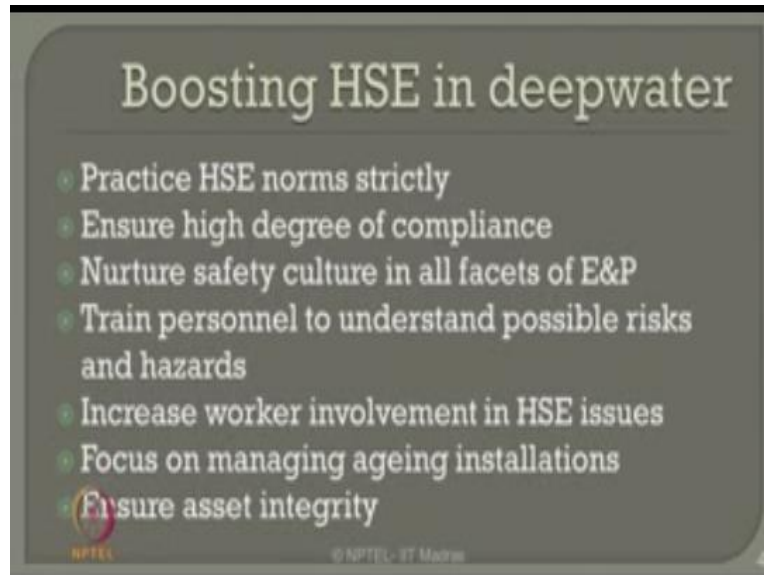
Boosting HSE in deepwater

Practice HSE norms strictly
Ensure high degree of compliance
Nurture safety culture in all facets of E&P
Train personnel to understand possible risks and hazards
Increase worker involvement in HSE issues
Focus on managing ageing installations
Ensure asset integrity

NPTEL

© NPTEL - IIT Madras